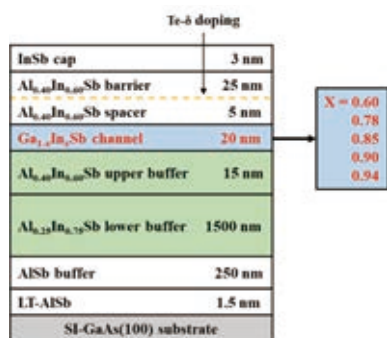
Te-δ doping

| | |
|---|---|
| InSb cap | 3 nm |
| $Al_{0.40}In_{0.60}Sb$ barrier | 25 nm |
| $Al_{0.40}In_{0.60}Sb$ spacer | 5 nm |
| $Ga_{1-x}In_{x}Sb$ channel | 20 nm |
| $Al_{0.40}In_{0.60}Sb$ upper buffer | 15 nm |
| $Al_{0.25}In_{0.75}Sb$ lower buffer | 1500 nm |
| AlSb buffer | 250 nm |
| LT-AlSb | 1.5 nm |
| SI-GaAs(100) substrate | |

X = 0.60
0.78
0.85
0.90
0.94